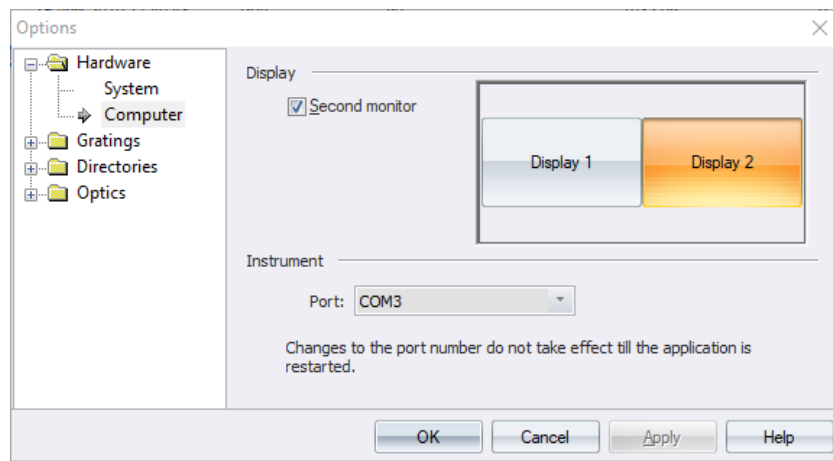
Options

Hardware
System
Computer
Gratings
Directories
Optics

Display

Second monitor

Display 1

Display 2

Instrument

Port: COM3

Changes to the port number do not take effect till the application is restarted.

OK

Cancel

Apply

Help